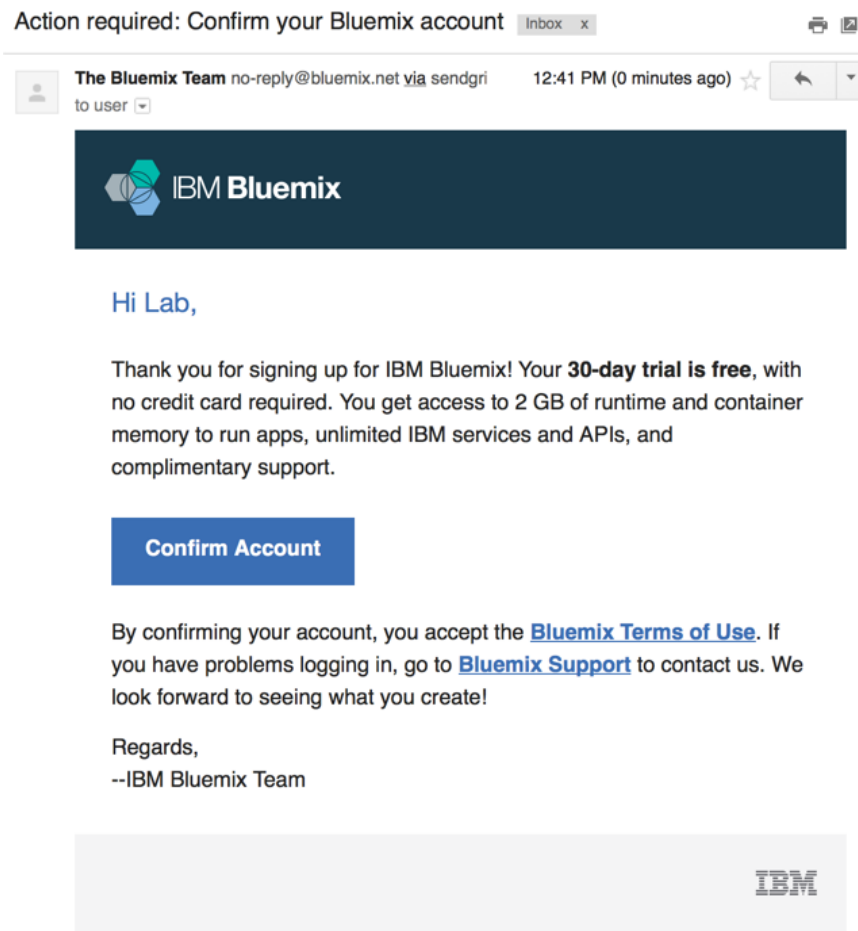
Action required: Confirm your Bluemix account Inbox x

The Bluemix Team no-reply@bluemix.net via sendgri 12:41 PM (0 minutes ago)
to user

IBM Bluemix

Hi Lab,

Thank you for signing up for IBM Bluemix! Your **30-day trial is free**, with no credit card required. You get access to 2 GB of runtime and container memory to run apps, unlimited IBM services and APIs, and complimentary support.

Confirm Account

By confirming your account, you accept the Bluemix Terms of Use. If you have problems logging in, go to Bluemix Support to contact us. We look forward to seeing what you create!

Regards,
--IBM Bluemix Team

IBM